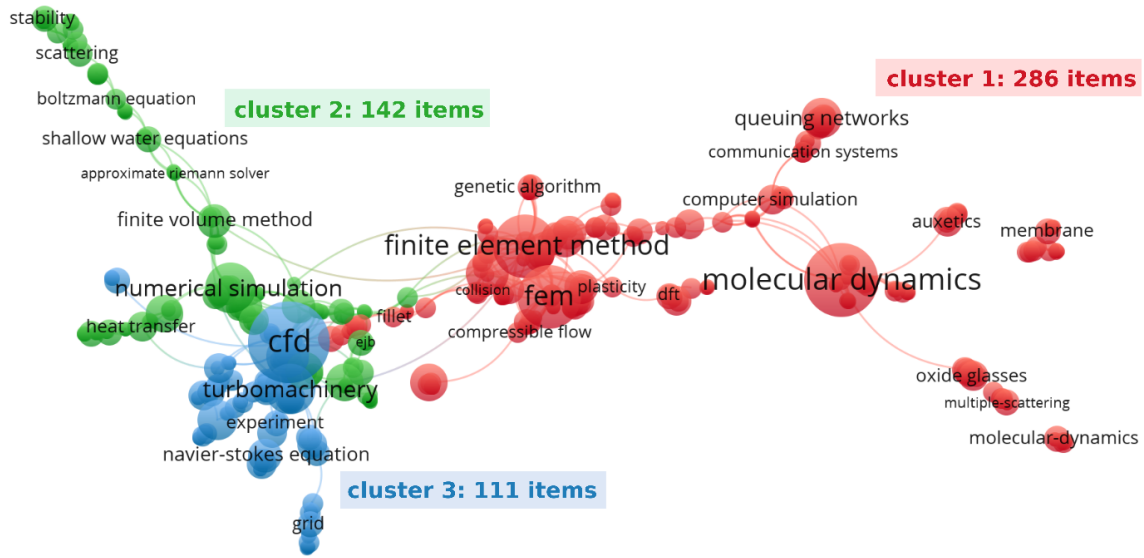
stability
scattering
boltzmann equation
cluster 2: 142 items
shallow water equations
approximate riemann solver
finite volume method
numerical simulation
heat transfer
cfd
turbomachinery
experiment
navier-stokes equation
cluster 3: 111 items
grid
ejb
fillet
collision
fem
plasticity
compressible flow
genetic algorithm
finite element method
dft
computer simulation
queuing networks
communication systems
cluster 1: 286 items
auxetics
membrane
molecular dynamics
oxide glasses
multiple-scattering
molecular-dynamics